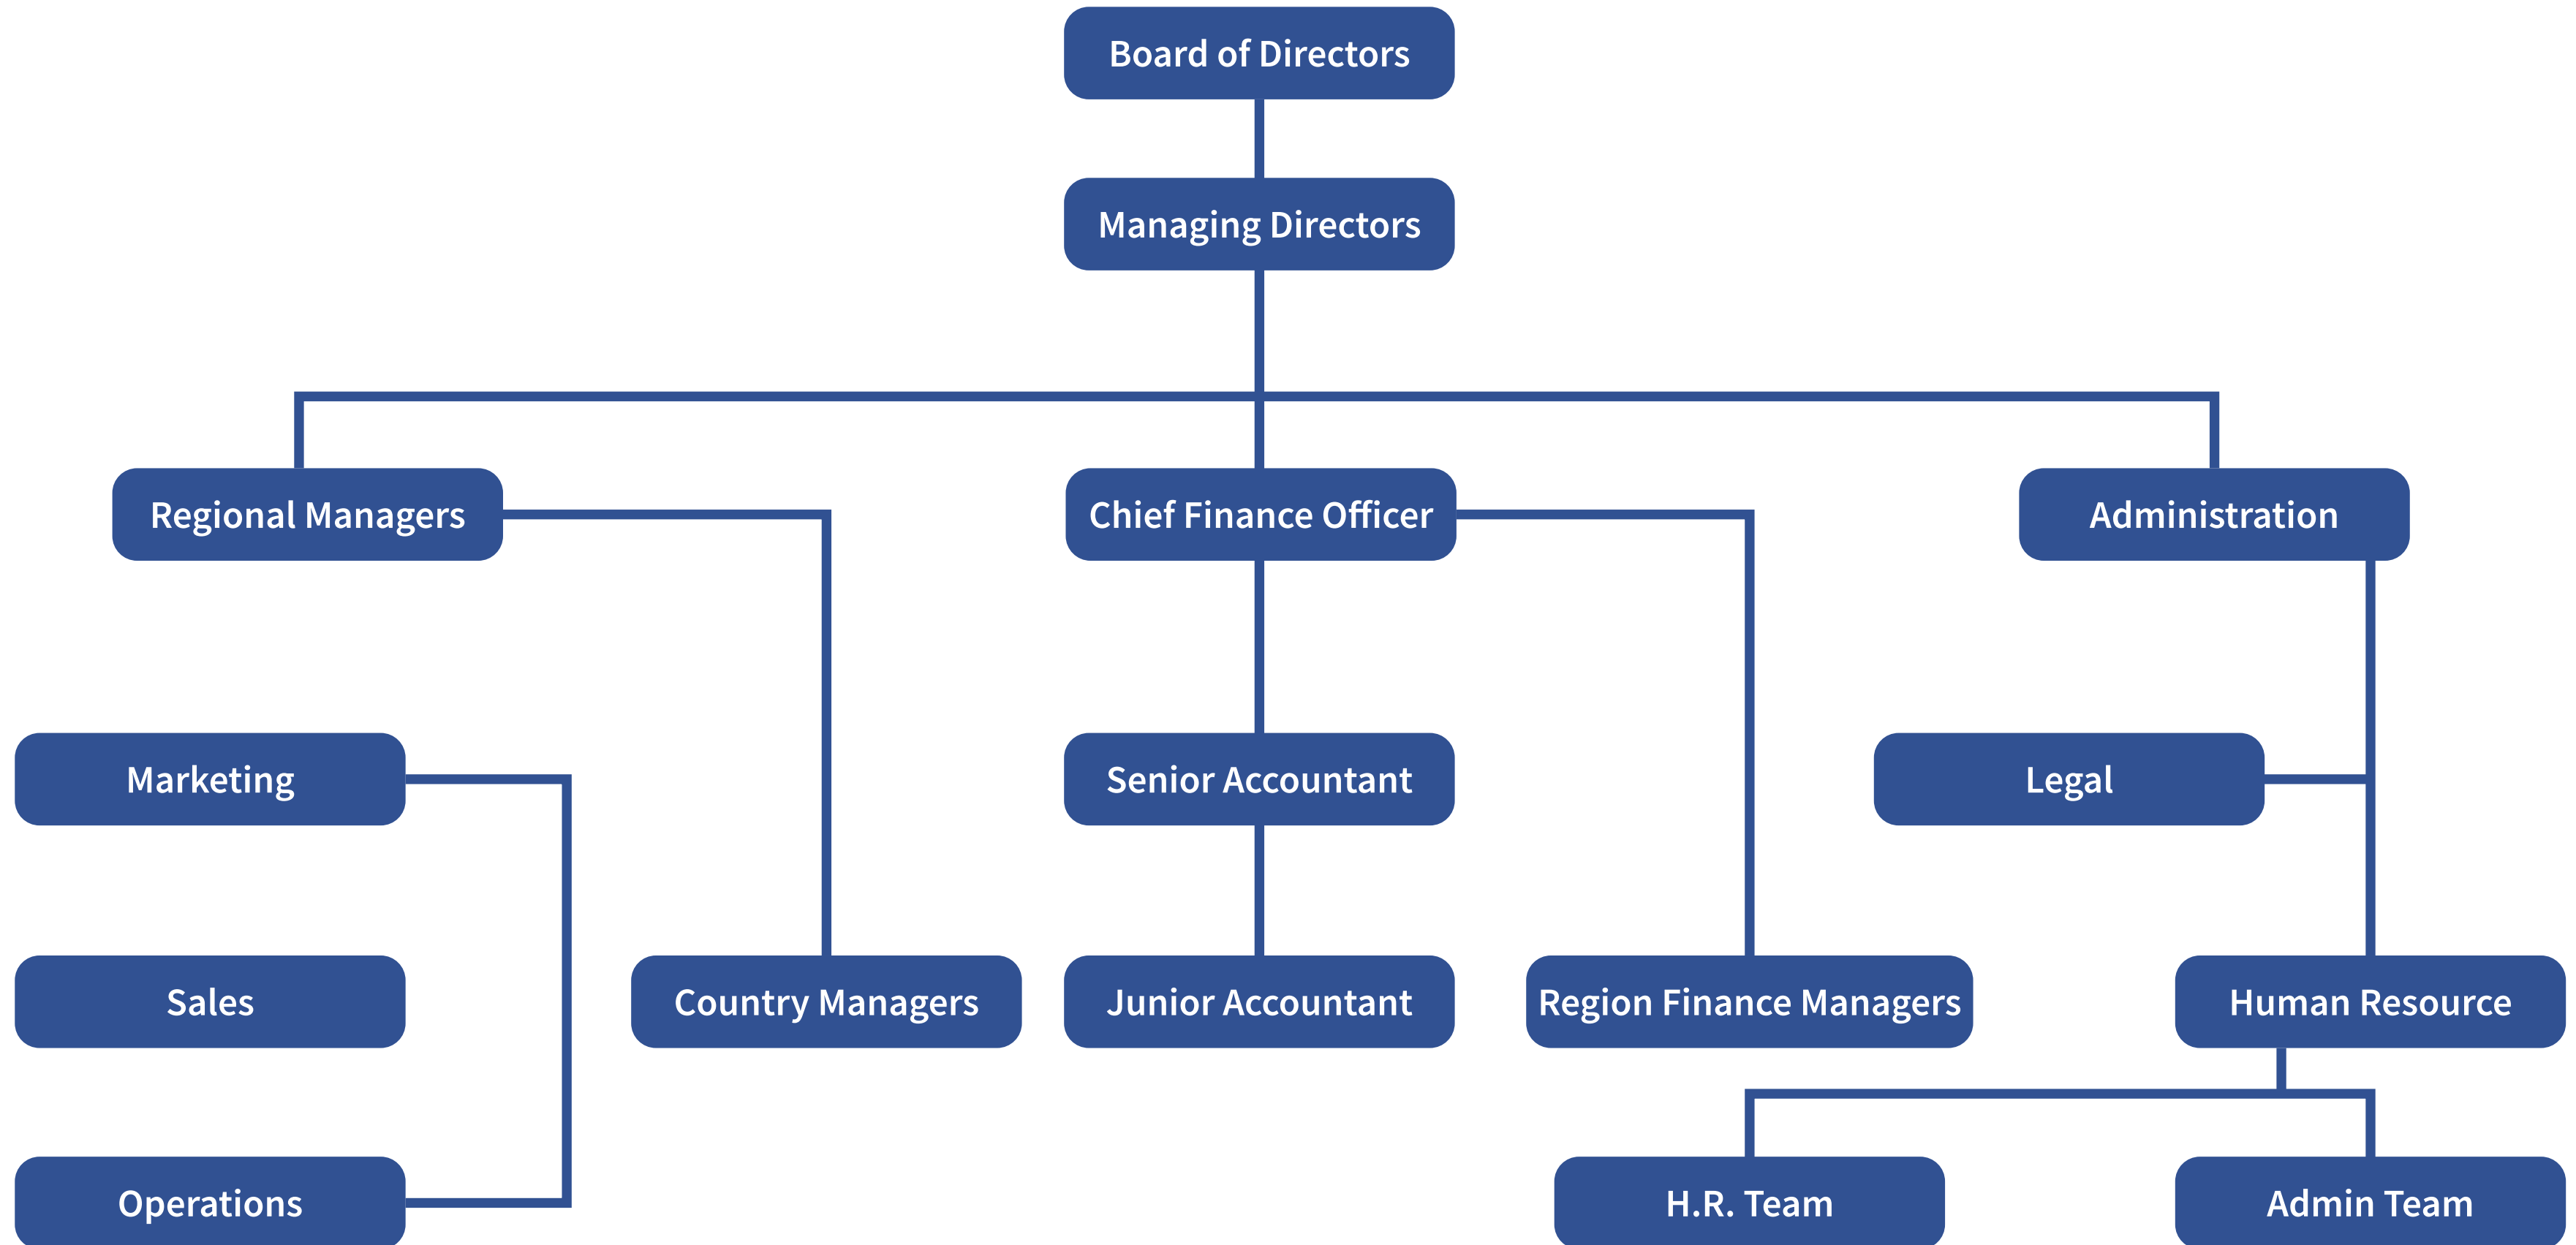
Board of Directors

Managing Directors

Regional Managers

Chief Finance Officer

Administration

Marketing

Senior Accountant

Legal

Sales

Country Managers

Junior Accountant

Region Finance Managers

Human Resource

Operations

H.R. Team

Admin Team